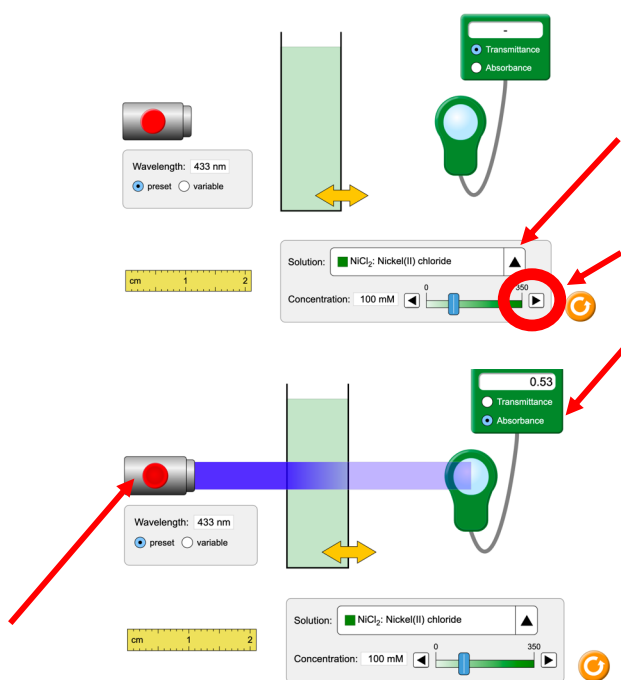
-
Transmittance
Absorbance

Wavelength: 433 nm
preset variable

cm 1 2

Solution: $NiCl_2$: Nickel(II) chloride

Concentration: 100 mM 0 350

0.53
Transmittance
Absorbance

Wavelength: 433 nm
preset variable

cm 1 2

Solution: $NiCl_2$: Nickel(II) chloride

Concentration: 100 mM 0 350